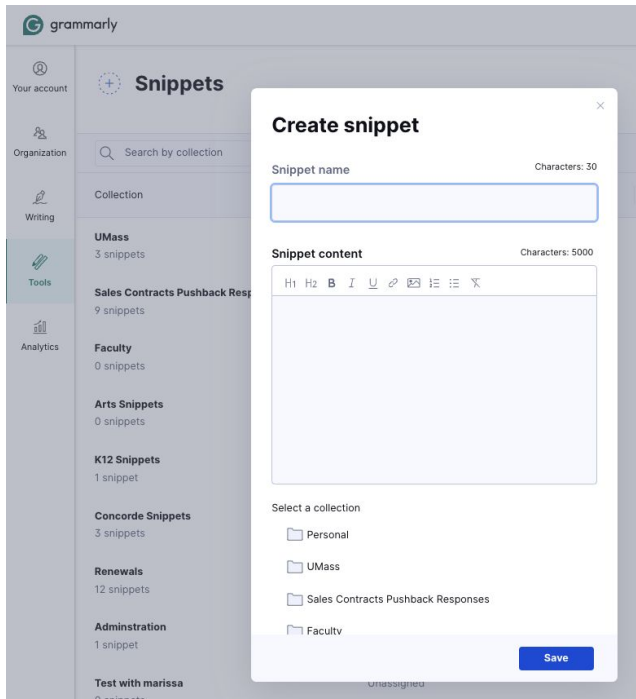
grammarly

Your account

Organization

Writing

Tools

Analytics

Snippets

Search by collection

Collection

UMass
3 snippets

Sales Contracts Pushback Resp
9 snippets

Faculty
0 snippets

Arts Snippets
0 snippets

K12 Snippets
1 snippet

Concorde Snippets
3 snippets

Renewals
12 snippets

Adminstration
1 snippet

Test with marissa
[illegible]

Unassigned

×

Create snippet

Snippet name

Characters: 30

Snippet content

Characters: 5000

H1 H2 B I U

Select a collection

Personal

UMass

Sales Contracts Pushback Responses

Faculty

Save